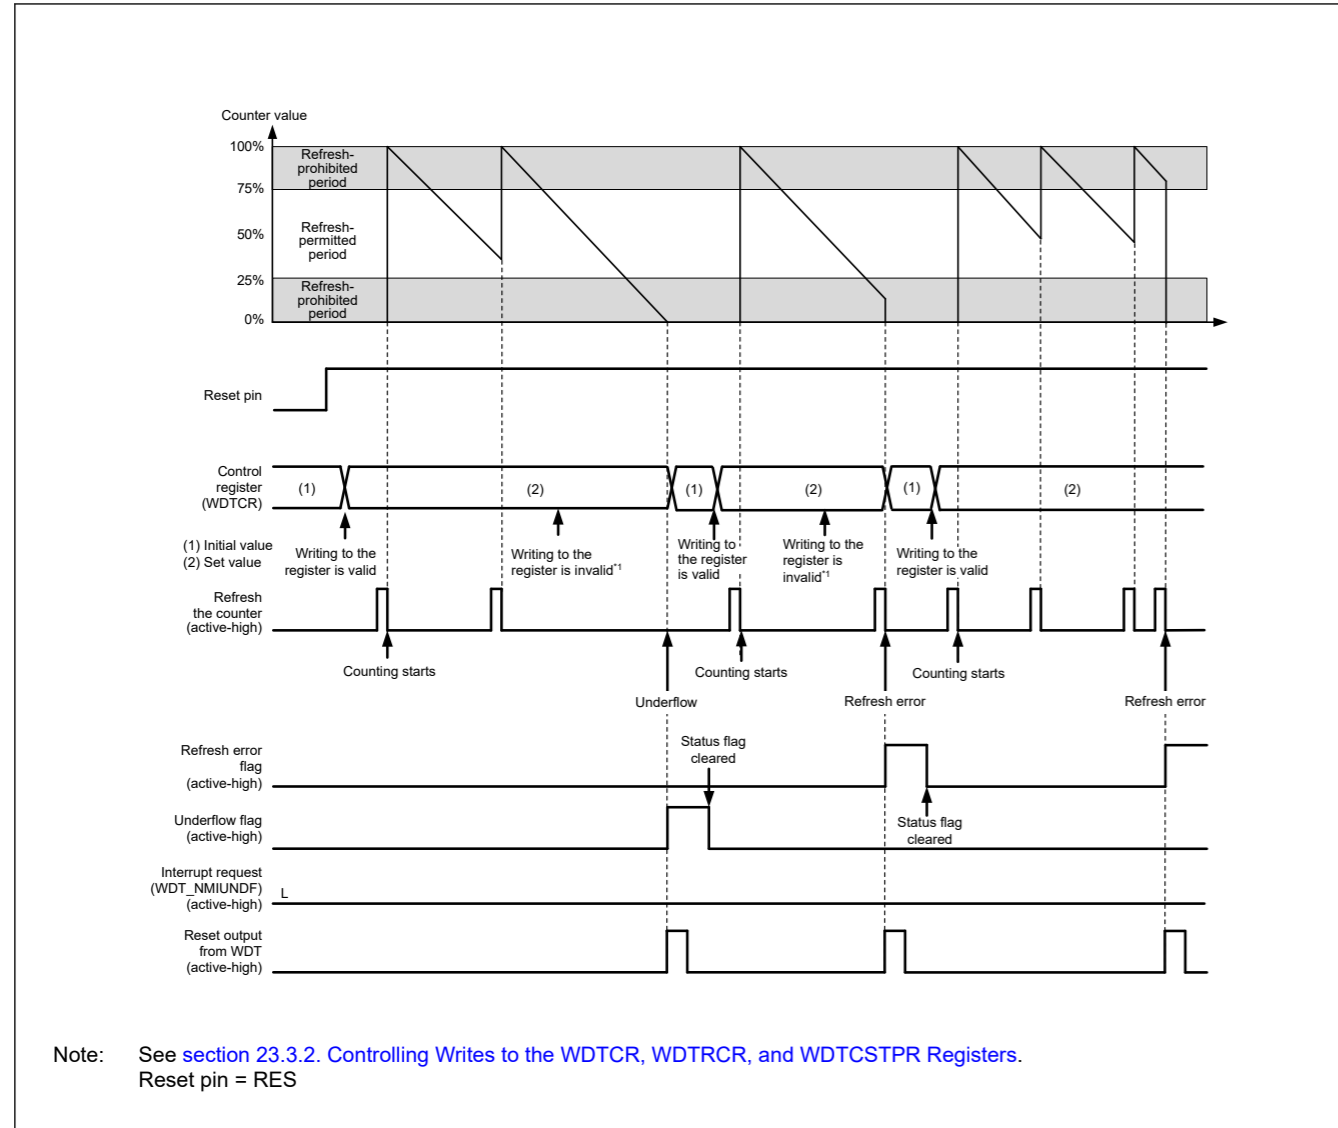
Counter value

100%

75%

50%

25%

0%

Refresh-prohibited period

Refresh-permitted period

Refresh-prohibited period

Reset pin

Control register (WDTCR)

(1)

(2)

(1)

(2)

(1)

(2)

(1) Initial value
(2) Set value

Writing to the register is valid

Writing to the register is invalid$^{*1}$

Writing to the register is valid

Writing to the register is invalid$^{*1}$

Writing to the register is valid

Refresh the counter (active-high)

Counting starts

Counting starts

Counting starts

Underflow

Refresh error

Refresh error

Refresh error flag (active-high)

Status flag cleared

Underflow flag (active-high)

Status flag cleared

Interrupt request (WDT_NMIUNDF) (active-high)

L

Reset output from WDT (active-high)

Note: See section 23.3.2. Controlling Writes to the WDTCR, WDTRCR, and WDTCSTPR Registers.
Reset pin = RES